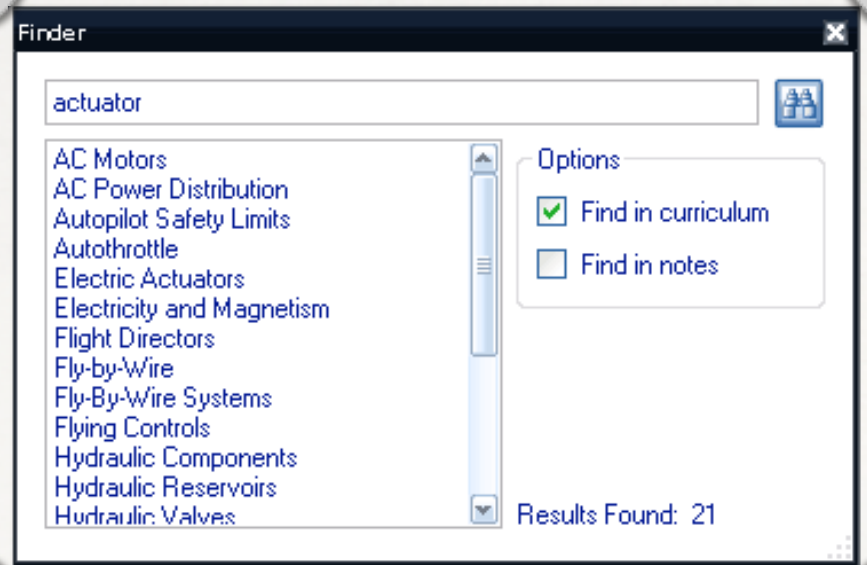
Finder

actuator

AC Motors
AC Power Distribution
Autopilot Safety Limits
Autothrottle
Electric Actuators
Electricity and Magnetism
Flight Directors
Fly-by-Wire
Fly-By-Wire Systems
Flying Controls
Hydraulic Components
Hydraulic Reservoirs
Hydraulic Valves

Options
Find in curriculum
Find in notes

Results Found: 21